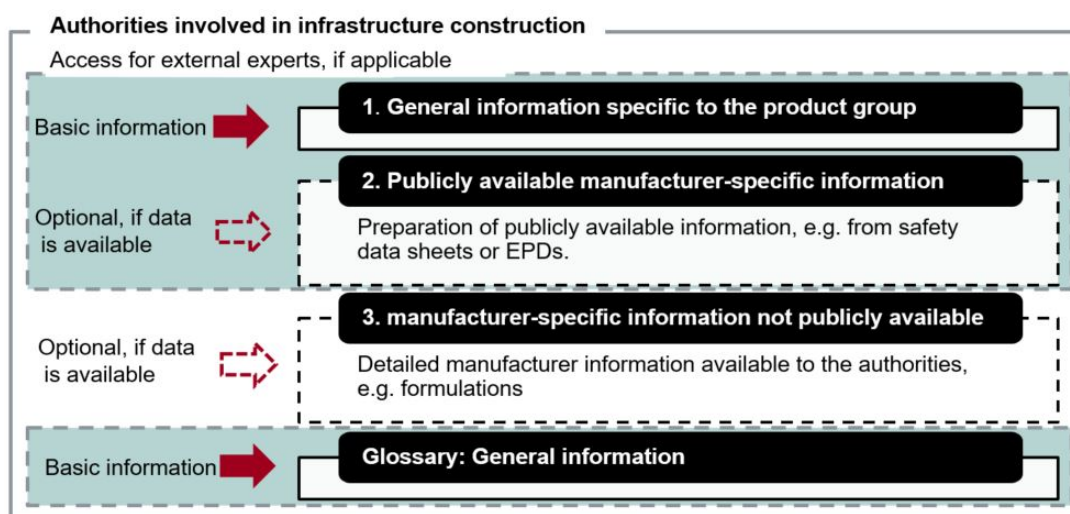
Authorities involved in infrastructure construction

Access for external experts, if applicable

Basic information

1. General information specific to the product group

Optional, if data is available

2. Publicly available manufacturer-specific information

Preparation of publicly available information, e.g. from safety data sheets or EPDs.

Optional, if data is available

3. manufacturer-specific information not publicly available

Detailed manufacturer information available to the authorities, e.g. formulations

Basic information

Glossary: General information